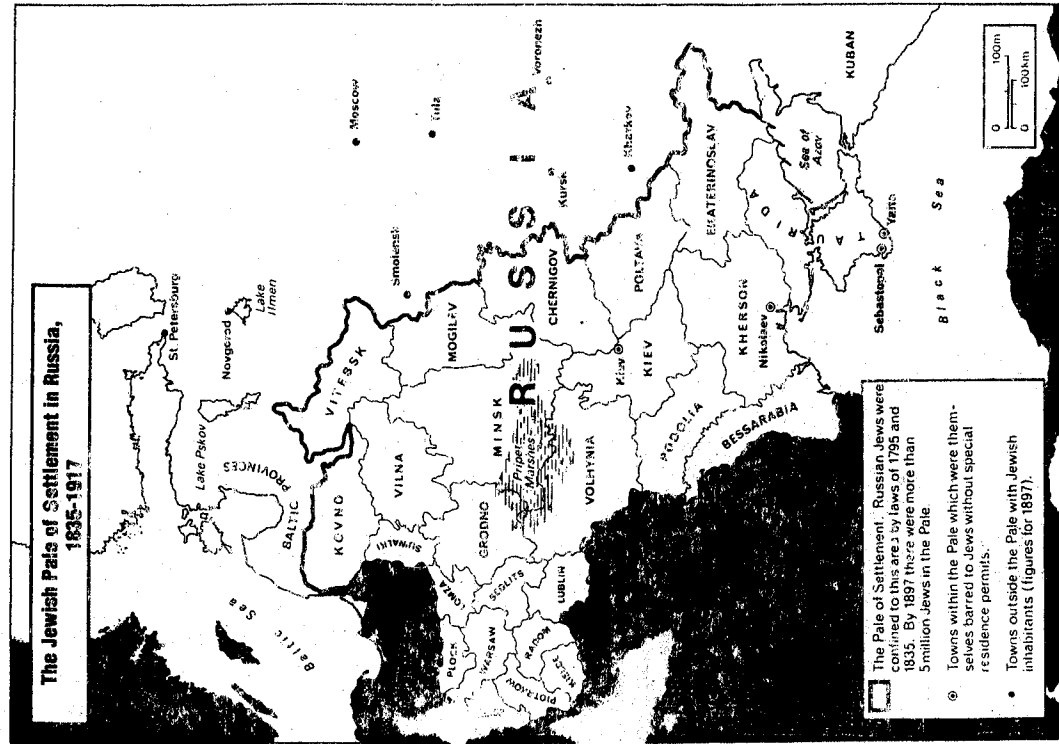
The Jewish Pale of Settlement in Russia, 1835-1917

Baltic Sea

St Petersburg

Lake Pskov

Novgorod

Lake Ilmen

BALTIC PROVINCES

KOVNO

VILNA

VITEBSK

MOGILEV

Smolensk

Moscow

Tula

Voronezh

Kursk

Kharkov

CHERNIGOV

POLTAVA

EKATERINOSLAV

SUWALKI

GRODNO

MINSK

Pripet Marshes

RUSSIA

LOMZA

PLOCK

SIEDLCE

WARSAW

LUBLIN

RADOM

PIOTRKOW

KIELCE

VOLHYNIA

Kiev

KIEV

PODOLIA

BESSARABIA

KHERSON

Nikolaev

TAURIDA

Sebastopol

Yalta

Sea of Azov

KUBAN

Black Sea

0 100m
0 100km

The Pale of Settlement: Russian Jews were confined to this area by laws of 1795 and 1835. By 1897 there were more than 5million Jews in the Pale.

Towns within the Pale which were themselves barred to Jews without special residence permits.

Towns outside the Pale with Jewish inhabitants (figures for 1897).